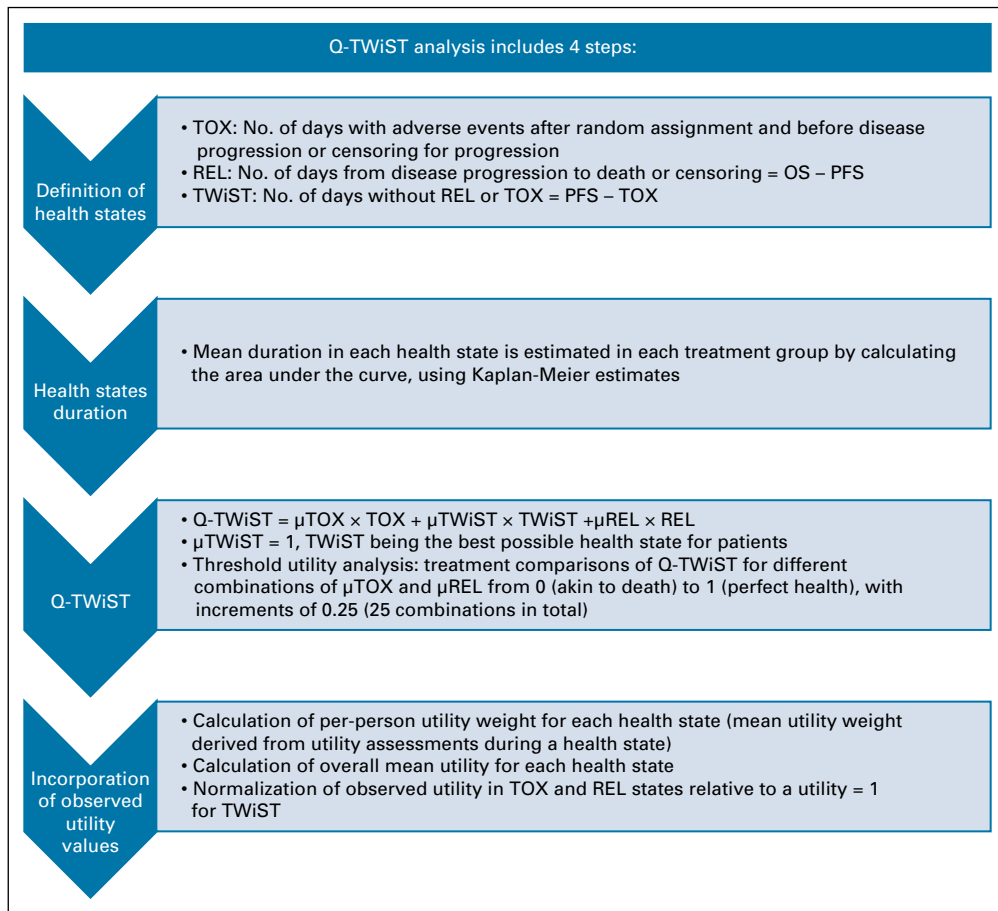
Q-TWiST analysis includes 4 steps:

Definition of health states

• TOX: No. of days with adverse events after random assignment and before disease progression or censoring for progression
• REL: No. of days from disease progression to death or censoring = OS – PFS
• TWiST: No. of days without REL or TOX = PFS – TOX

Health states duration

• Mean duration in each health state is estimated in each treatment group by calculating the area under the curve, using Kaplan-Meier estimates

Q-TWiST

• Q-TWiST = μTOX × TOX + μTWiST × TWiST +μREL × REL
• μTWiST = 1, TWiST being the best possible health state for patients
• Threshold utility analysis: treatment comparisons of Q-TWiST for different combinations of μTOX and μREL from 0 (akin to death) to 1 (perfect health), with increments of 0.25 (25 combinations in total)

Incorporation of observed utility values

• Calculation of per-person utility weight for each health state (mean utility weight derived from utility assessments during a health state)
• Calculation of overall mean utility for each health state
• Normalization of observed utility in TOX and REL states relative to a utility = 1 for TWiST